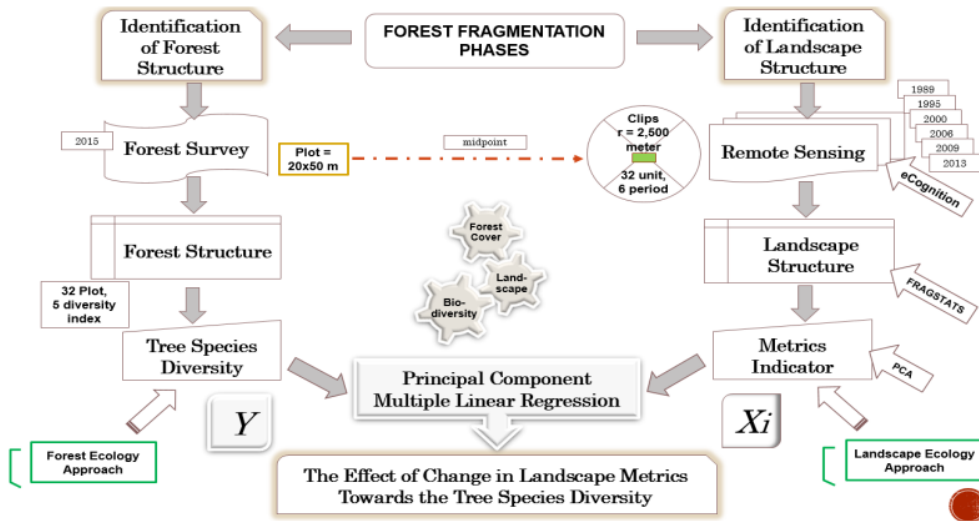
FOREST FRAGMENTATION PHASES

Identification of Forest Structure

Identification of Landscape Structure

2015

Forest Survey

Plot = 20x50 m

midpoint

Clips r = 2,500 meter

32 unit, 6 period

Remote Sensing

1989

1995

2000

2006

2009

2013

eCognition

Forest Structure

Landscape Structure

FRAGSTATS

Forest Cover

Land-scape

Bio-diversity

32 Plot, 5 diversity index

Tree Species Diversity

Metrics Indicator

PCA

Principal Component Multiple Linear Regression

$Y$

$Xi$

Forest Ecology Approach

Landscape Ecology Approach

The Effect of Change in Landscape Metrics Towards the Tree Species Diversity